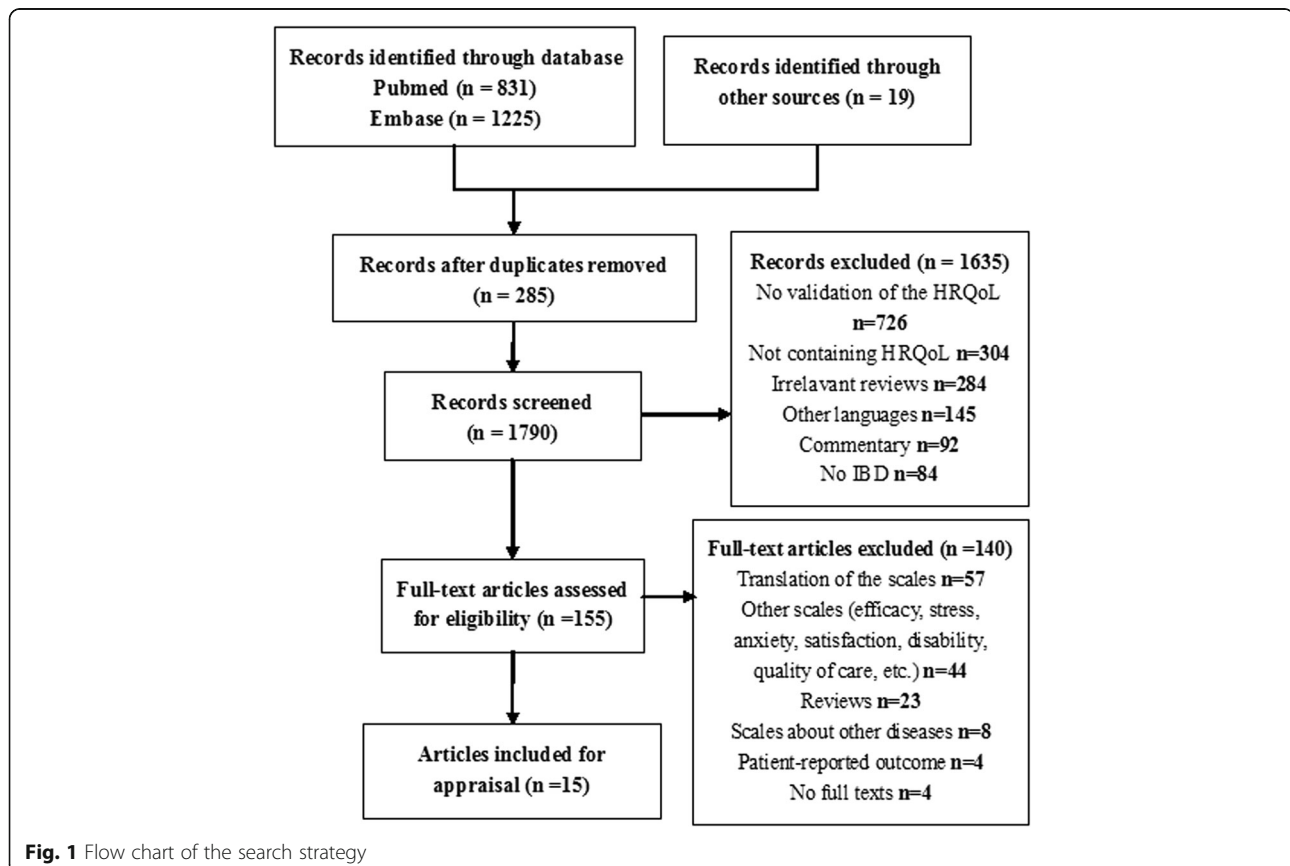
Records identified through database
Pubmed (n = 831)
Embase (n = 1225)

Records identified through other sources (n = 19)

Records after duplicates removed (n = 285)

Records excluded (n = 1635)
No validation of the HRQoL n=726
Not containing HRQoL n=304
Irrelavant reviews n=284
Other languages n=145
Commentary n=92
No IBD n=84

Records screened (n = 1790)

Full-text articles excluded (n =140)
Translation of the scales n=57
Other scales (efficacy, stress, anxiety, satisfaction, disability, quality of care, etc.) n=44
Reviews n=23
Scales about other diseases n=8
Patient-reported outcome n=4
No full texts n=4

Full-text articles assessed for eligibility (n =155)

Articles included for appraisal (n =15)

Fig. 1 Flow chart of the search strategy